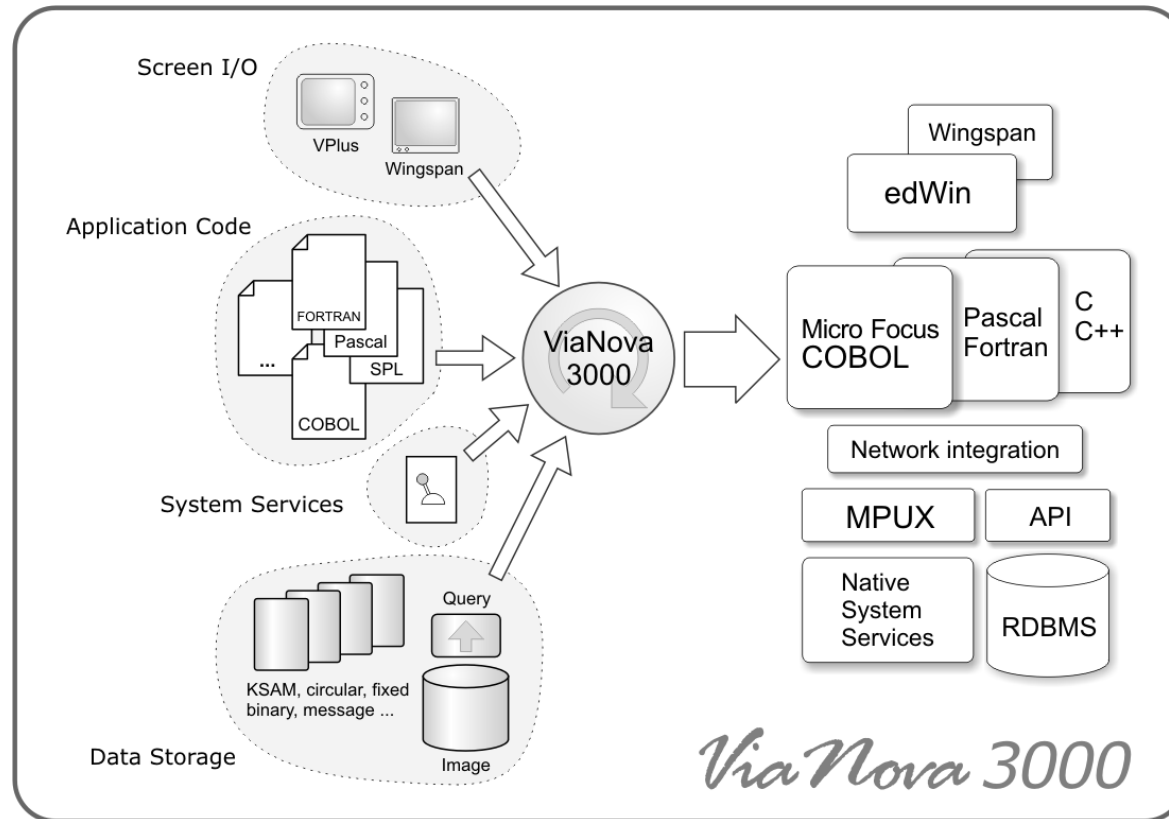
Screen I/O

VPlus

Wingspan

Application Code

FORTRAN

Pascal

...

SPL

COBOL

System Services

Data Storage

KSAM, circular, fixed binary, message ...

Query

Image

ViaNova 3000

Wingspan

edWin

Micro Focus COBOL

Pascal Fortran

C C++

Network integration

MPUX

API

Native System Services

RDBMS

ViaNova 3000